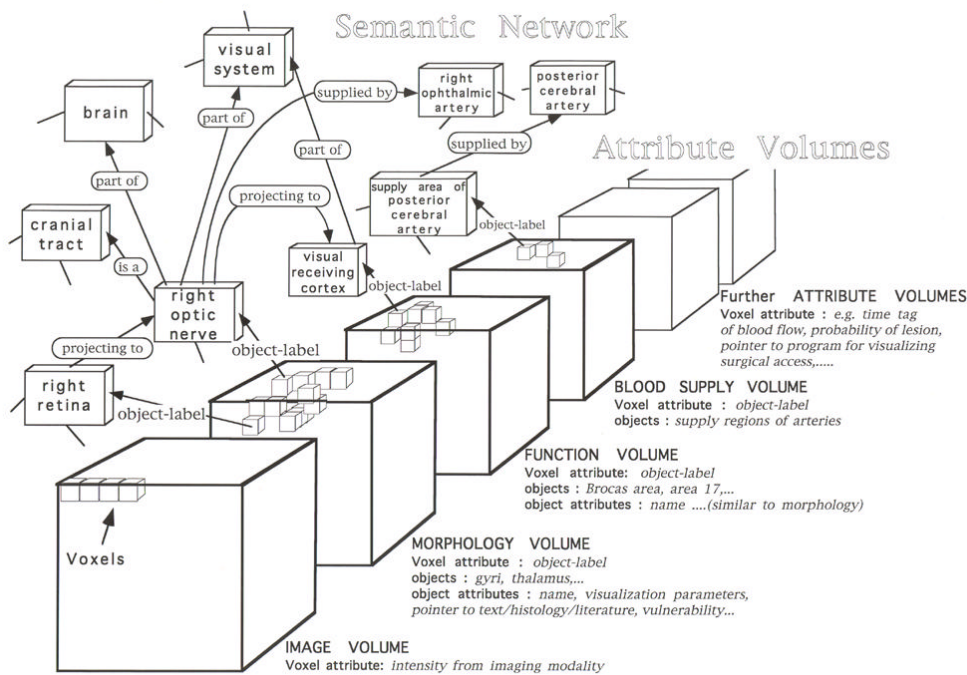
Semantic Network

visual system

brain

right ophthalmic artery

posterior cerebral artery

supplied by

part of

part of

supplied by

Attribute Volumes

part of

projecting to

supply area of posterior cerebral artery

cranial tract

object-label

is a

visual receiving cortex

right optic nerve

object-label

object-label

projecting to

right retina

object-label

Further ATTRIBUTE VOLUMES
Voxel attribute : e.g. time tag of blood flow, probability of lesion, pointer to program for visualizing surgical access,.....

BLOOD SUPPLY VOLUME
Voxel attribute : object-label
objects : supply regions of arteries

FUNCTION VOLUME
Voxel attribute: object-label
objects : Brocas area, area 17,...
object attributes : name ....(similar to morphology)

Voxels

MORPHOLOGY VOLUME
Voxel attribute : object-label
objects : gyri, thalamus,...
object attributes : name, visualization parameters, pointer to text/histology/literature, vulnerability...

IMAGE VOLUME
Voxel attribute: intensity from imaging modality